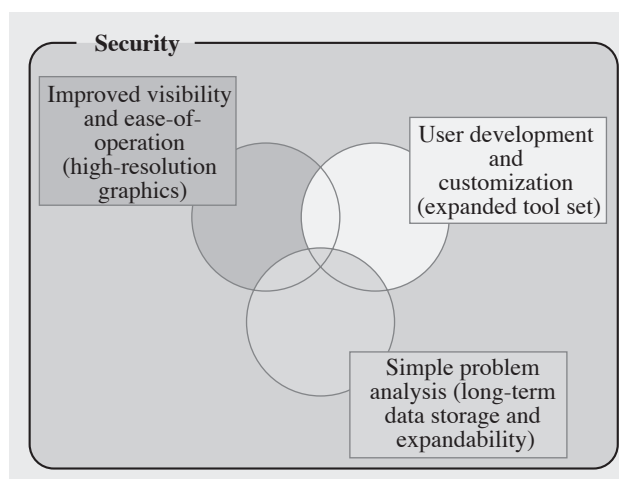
Security

Improved visibility and ease-of-operation (high-resolution graphics)

User development and customization (expanded tool set)

Simple problem analysis (long-term data storage and expandability)